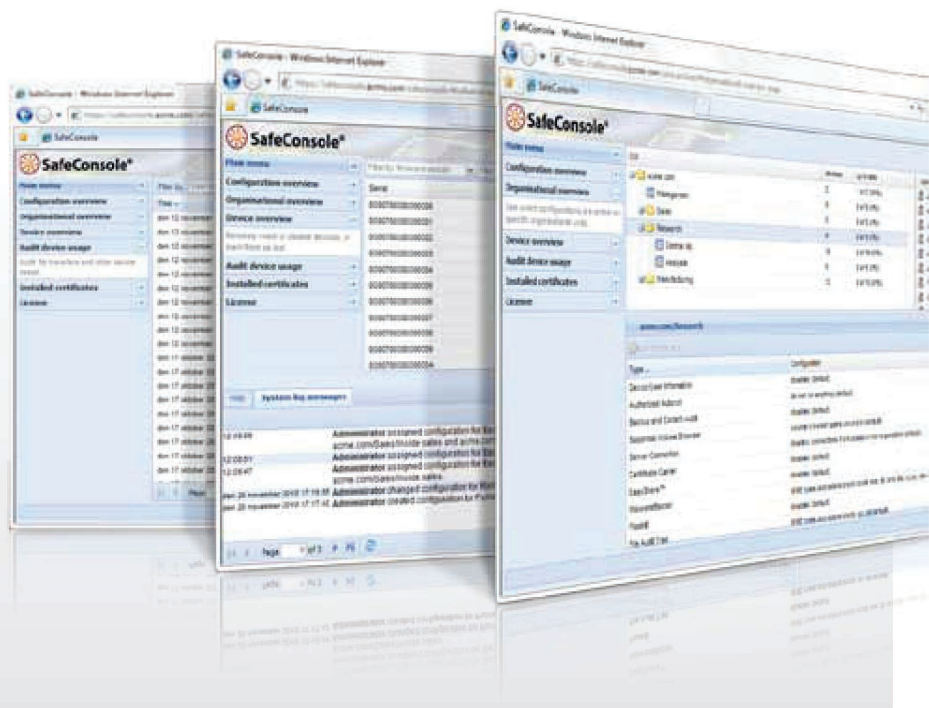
SafeConsole - Windows Internet Explorer

SafeConsole

SafeConsole®

Main menu
Configuration overview
Organizational overview
Device overview
Audit device usage
Installed certificates
License

SafeConsole - Windows Internet Explorer

SafeConsole

SafeConsole®

Main menu
Configuration overview
Organizational overview
Device overview
Audit device usage
Installed certificates
License

Serial
0000000000000000
0000000000000001
0000000000000002
0000000000000003
0000000000000004
0000000000000005
0000000000000006
0000000000000007
0000000000000008
0000000000000009
0000000000000010

System log messages

12:49:09 Administrator assigned configuration for
12:08:51 Administrator assigned configuration for
12:08:47 Administrator assigned configuration for
acme.com/Sales/mouse sales
Administrator changed configuration for
Administrator created configuration for

Page of 3

SafeConsole - Windows Internet Explorer

SafeConsole

SafeConsole®

Main menu
Configuration overview
Organizational overview
Device overview
Audit device usage
Installed certificates
License

acme.com
Management
Sales
Research
Manufacturing

acme.com/Research

Type
Device/User Information
Authorized Autorun
Backup and Detect audit
Server Connection
Certificate Carrier
Password Recover
ZoneBuilder
File Audit Trail

Configuration
Enabled, Default
Enabled, Default
Enabled, Default
Enabled, Default
Enabled, Default
Enabled, Default
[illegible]